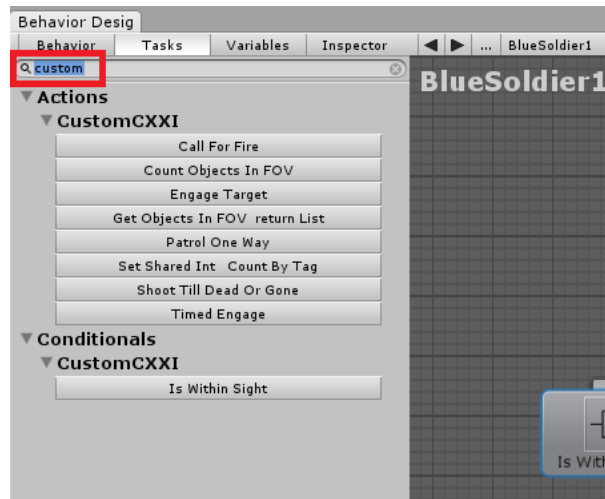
Behavior Desig
Behavior | Tasks | Variables | Inspector | ◀ ▶ ... BlueSoldier1
custom
BlueSoldier1
Actions
CustomCXXI
Call For Fire
Count Objects In FOV
Engage Target
Get Objects In FOV return List
Patrol One Way
Set Shared Int Count By Tag
Shoot Till Dead Or Gone
Timed Engage
Conditionals
CustomCXXI
Is Within Sight
Is With